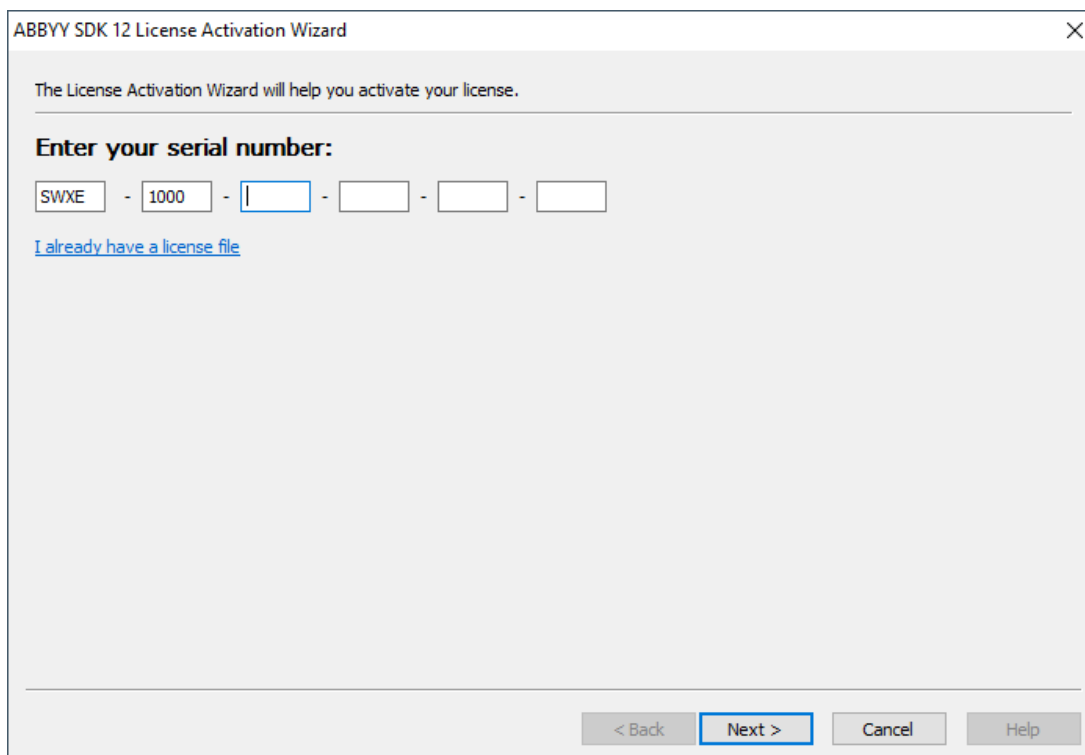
ABBYY SDK 12 License Activation Wizard

×

The License Activation Wizard will help you activate your license.

Enter your serial number:

SWXE - 1000 - - - -

I already have a license file

< Back

Next >

Cancel

Help